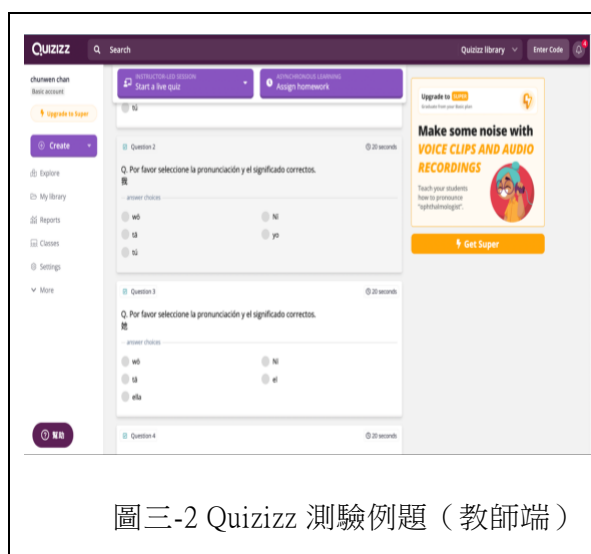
Quizizz
Search
Quizizz library
Enter Code
4

chunwen chan
Basic account
Upgrade to Super

Create
Explore
My library
Reports
Classes
Settings
More

INSTRUCTOR-LED SESSION
Start a live quiz
ASYNCHRONOUS LEARNING
Assign homework

tā

Question 2
20 seconds
Q. Por favor seleccione la pronunciación y el significado correctos.
我
answer choices
wǒ
Ni
tā
yo
tā

Question 3
20 seconds
Q. Por favor seleccione la pronunciación y el significado correctos.
她
answer choices
wǒ
Ni
tā
el
ella

Question 4
20 seconds

Upgrade to SUPER
Graduate from your Basic plan
Make some noise with VOICE CLIPS AND AUDIO RECORDINGS
Teach your students how to pronounce "ophthalmologist".
Get Super

幫助

圖三-2 Quizizz 測驗例題（教師端）